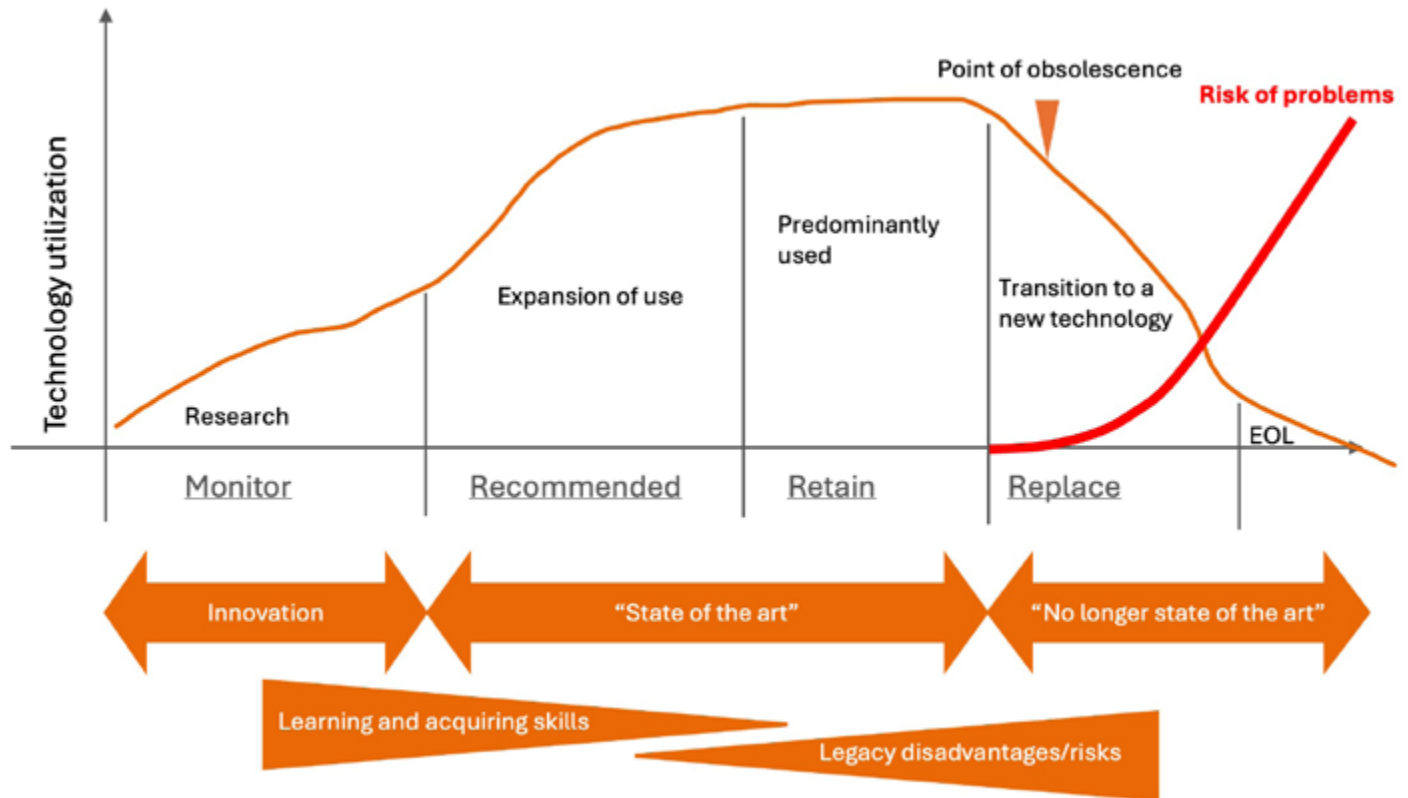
Technology utilization

Point of obsolescence

Risk of problems

Predominantly used

Expansion of use

Transition to a new technology

Research

EOL

Monitor

Recommended

Retain

Replace

Innovation

“State of the art”

“No longer state of the art”

Learning and acquiring skills

Legacy disadvantages/risks